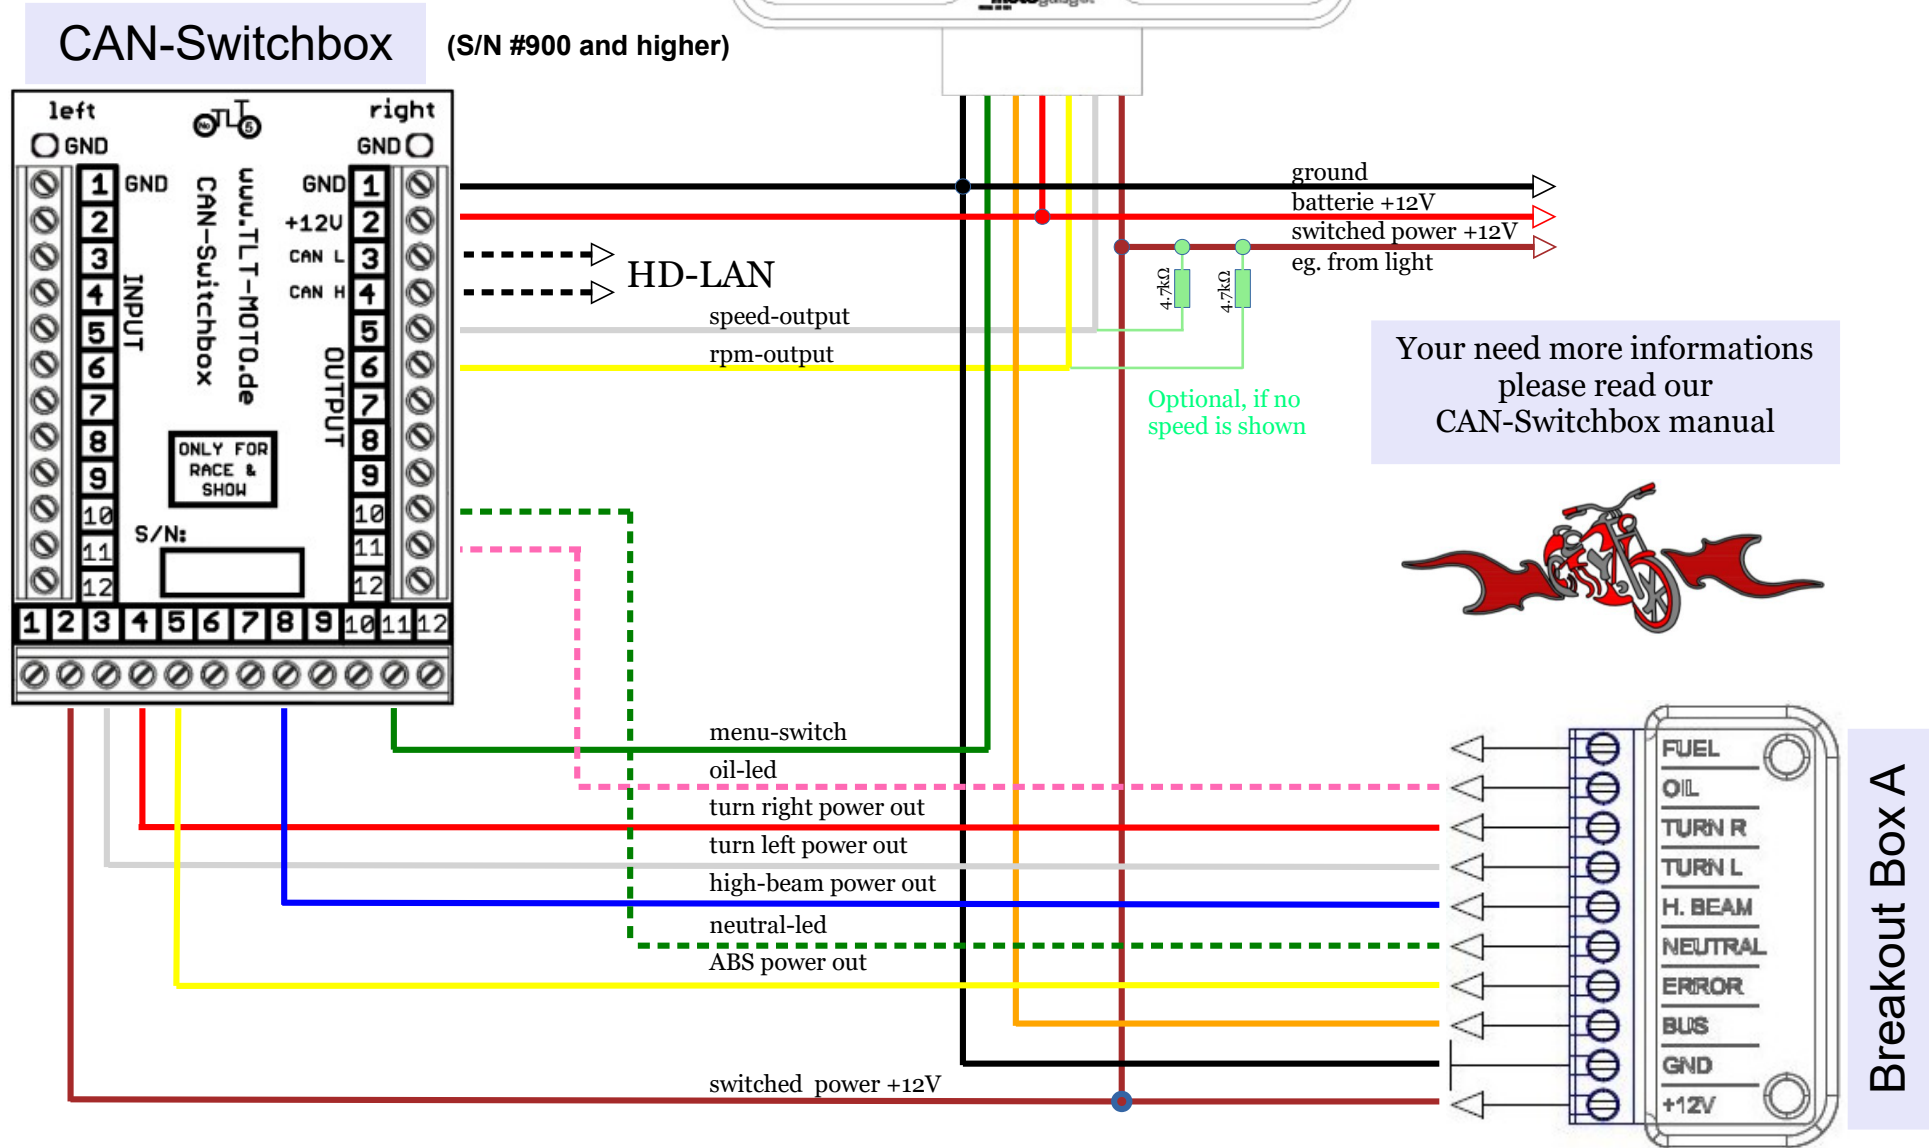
CAN-Switchbox

(S/N #900 and higher)

left
GND

right
GND

1 GND
2
3
4
5
6
7
8
9
10
11
12

INPUT

CAN-Switchbox

www.TLT-MOTO.de

GND 1
+12V 2
CAN L 3
CAN H 4
5
6
7
8
9
10
11
12

OUTPUT

ONLY FOR RACE & SHOW

S/N:

1 2 3 4 5 6 7 8 9 10 11 12

ground
batterie +12V
switched power +12V
eg. from light

HD-LAN

speed-output
rpm-output

4.7kΩ
4.7kΩ

Optional, if no speed is shown

Your need more informations please read our CAN-Switchbox manual

menu-switch
oil-led
turn right power out
turn left power out
high-beam power out
neutral-led
ABS power out

switched power +12V

FUEL
OIL
TURN R
TURN L
H. BEAM
NEUTRAL
ERROR
BUS
GND
+12V

Breakout Box A